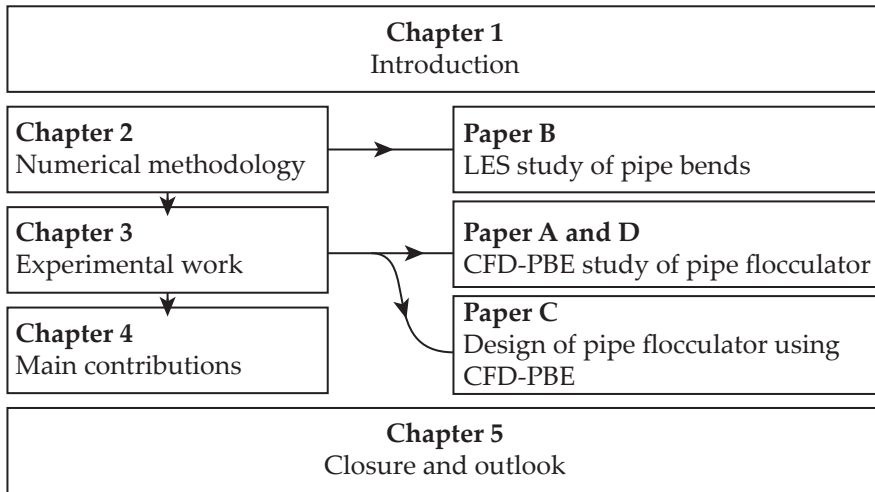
**Chapter 1**
Introduction

**Chapter 2**
Numerical methodology

**Paper B**
LES study of pipe bends

**Chapter 3**
Experimental work

**Paper A and D**
CFD-PBE study of pipe flocculator

**Chapter 4**
Main contributions

**Paper C**
Design of pipe flocculator using CFD-PBE

**Chapter 5**
Closure and outlook